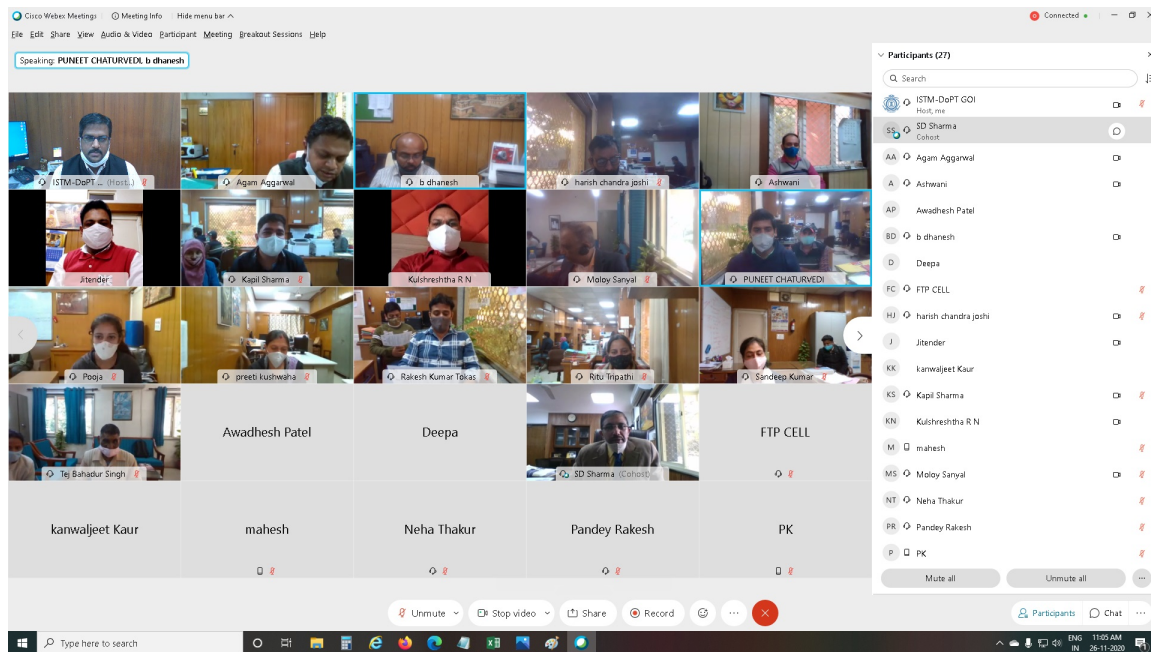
Cisco Webex Meetings | Meeting Info | Hide menu bar ^
Connected •
File Edit Share View Audio & Video Participant Meeting Breakout Sessions Help

Speaking: PUNEET CHATURVEDI, b dhanesh

ISTM-DoPT ... (Host,)
Agam Aggarwal
b dhanesh
harish chandra joshi
Ashwani
Jitender
Kapil Sharma
Kulshreshtha R N
Moloy Sanyal
PUNEET CHATURVEDI
Pooja
preeti kushwaha
Rakesh Kumar Tokas
Ritu Tripathi
Sandeep Kumar
Tej Bahadur Singh
Awadhesh Patel
Deepa
SD Sharma (Cohost)
FTP CELL
kanwaljeet Kaur
mahesh
Neha Thakur
Pandey Rakesh
PK

Participants (27)
Search
ISTM-DoPT GOI
Host, me
SD Sharma
Cohost
AA Agam Aggarwal
A Ashwani
AP Awadhesh Patel
BD b dhanesh
D Deepa
FC FTP CELL
HJ harish chandra joshi
J Jitender
KK kanwaljeet Kaur
KS Kapil Sharma
KN Kulshreshtha R N
M mahesh
MS Moloy Sanyal
NT Neha Thakur
PR Pandey Rakesh
P PK
Mute all
Unmute all

Unmute
Stop video
Share
Record
Participants
Chat

Type here to search
ENG IN
11:05 AM
26-11-2020